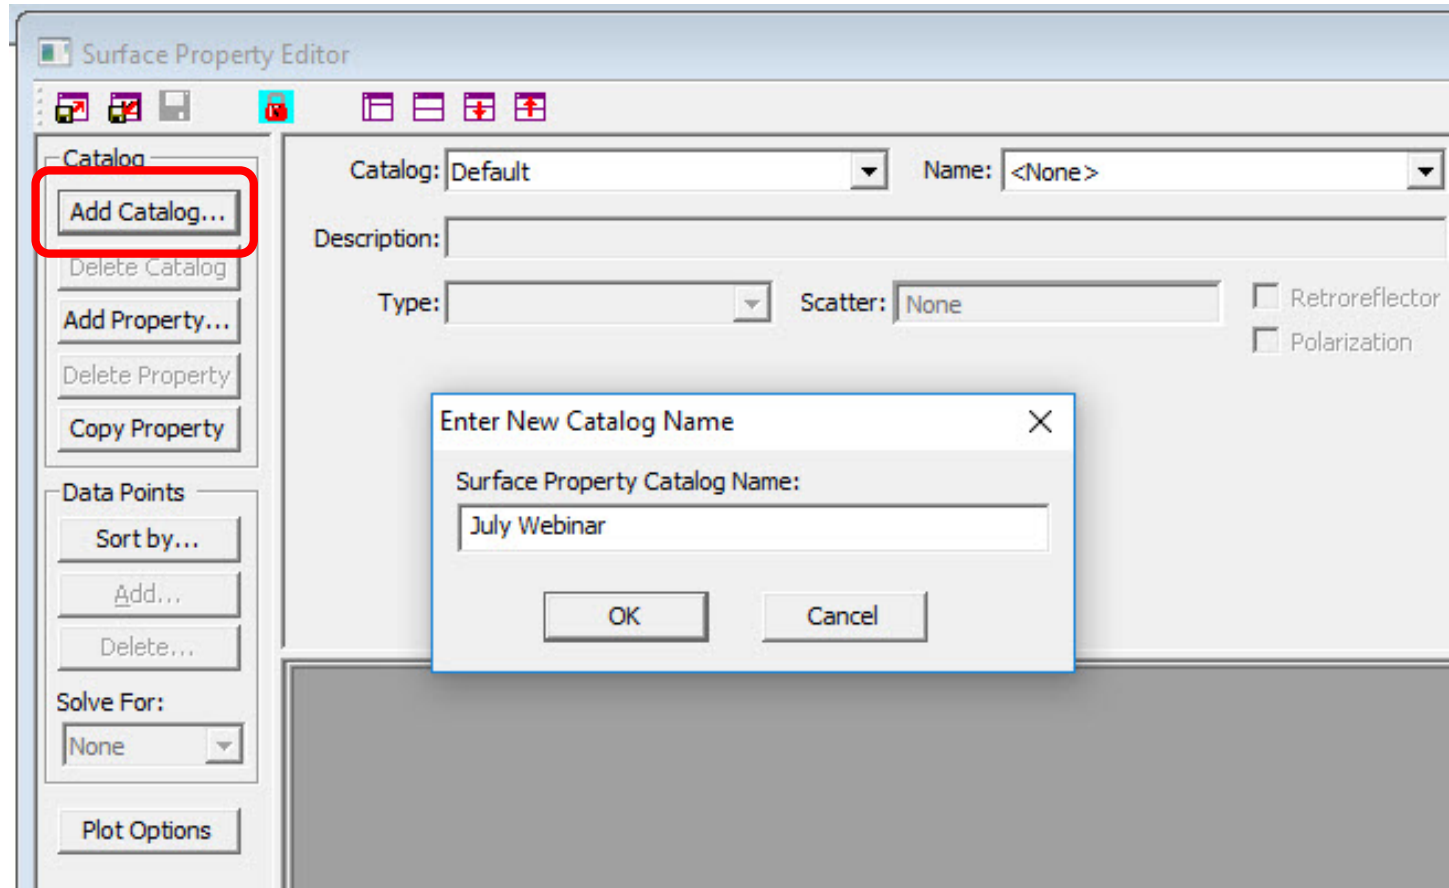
Surface Property Editor

Catalog
Add Catalog...
Delete Catalog
Add Property...
Delete Property
Copy Property

Data Points
Sort by...
Add...
Delete...
Solve For:
None

Plot Options

Catalog: Default
Name: <None>
Description:
Type:
Scatter: None
Retroreflector
Polarization

Enter New Catalog Name
Surface Property Catalog Name:
July Webinar
OK
Cancel